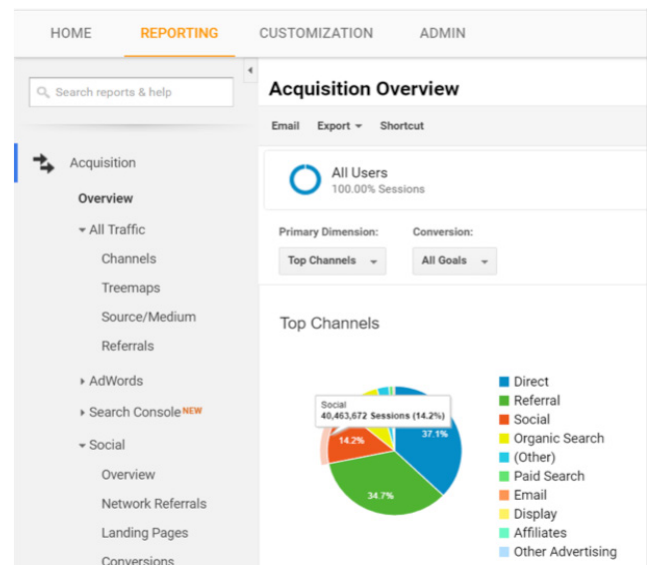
HOME REPORTING CUSTOMIZATION ADMIN

Search reports & help

Acquisition

Overview

All Traffic

Channels

Treemaps

Source/Medium

Referrals

AdWords

Search Console NEW

Social

Overview

Network Referrals

Landing Pages

Conversions

Acquisition Overview

Email Export Shortcut

All Users
100.00% Sessions

Primary Dimension: Top Channels

Conversion: All Goals

Top Channels

Social
40,463,672 Sessions (14.2%)

37.1%

14.2%

34.7%

Direct
Referral
Social
Organic Search
(Other)
Paid Search
Email
Display
Affiliates
Other Advertising